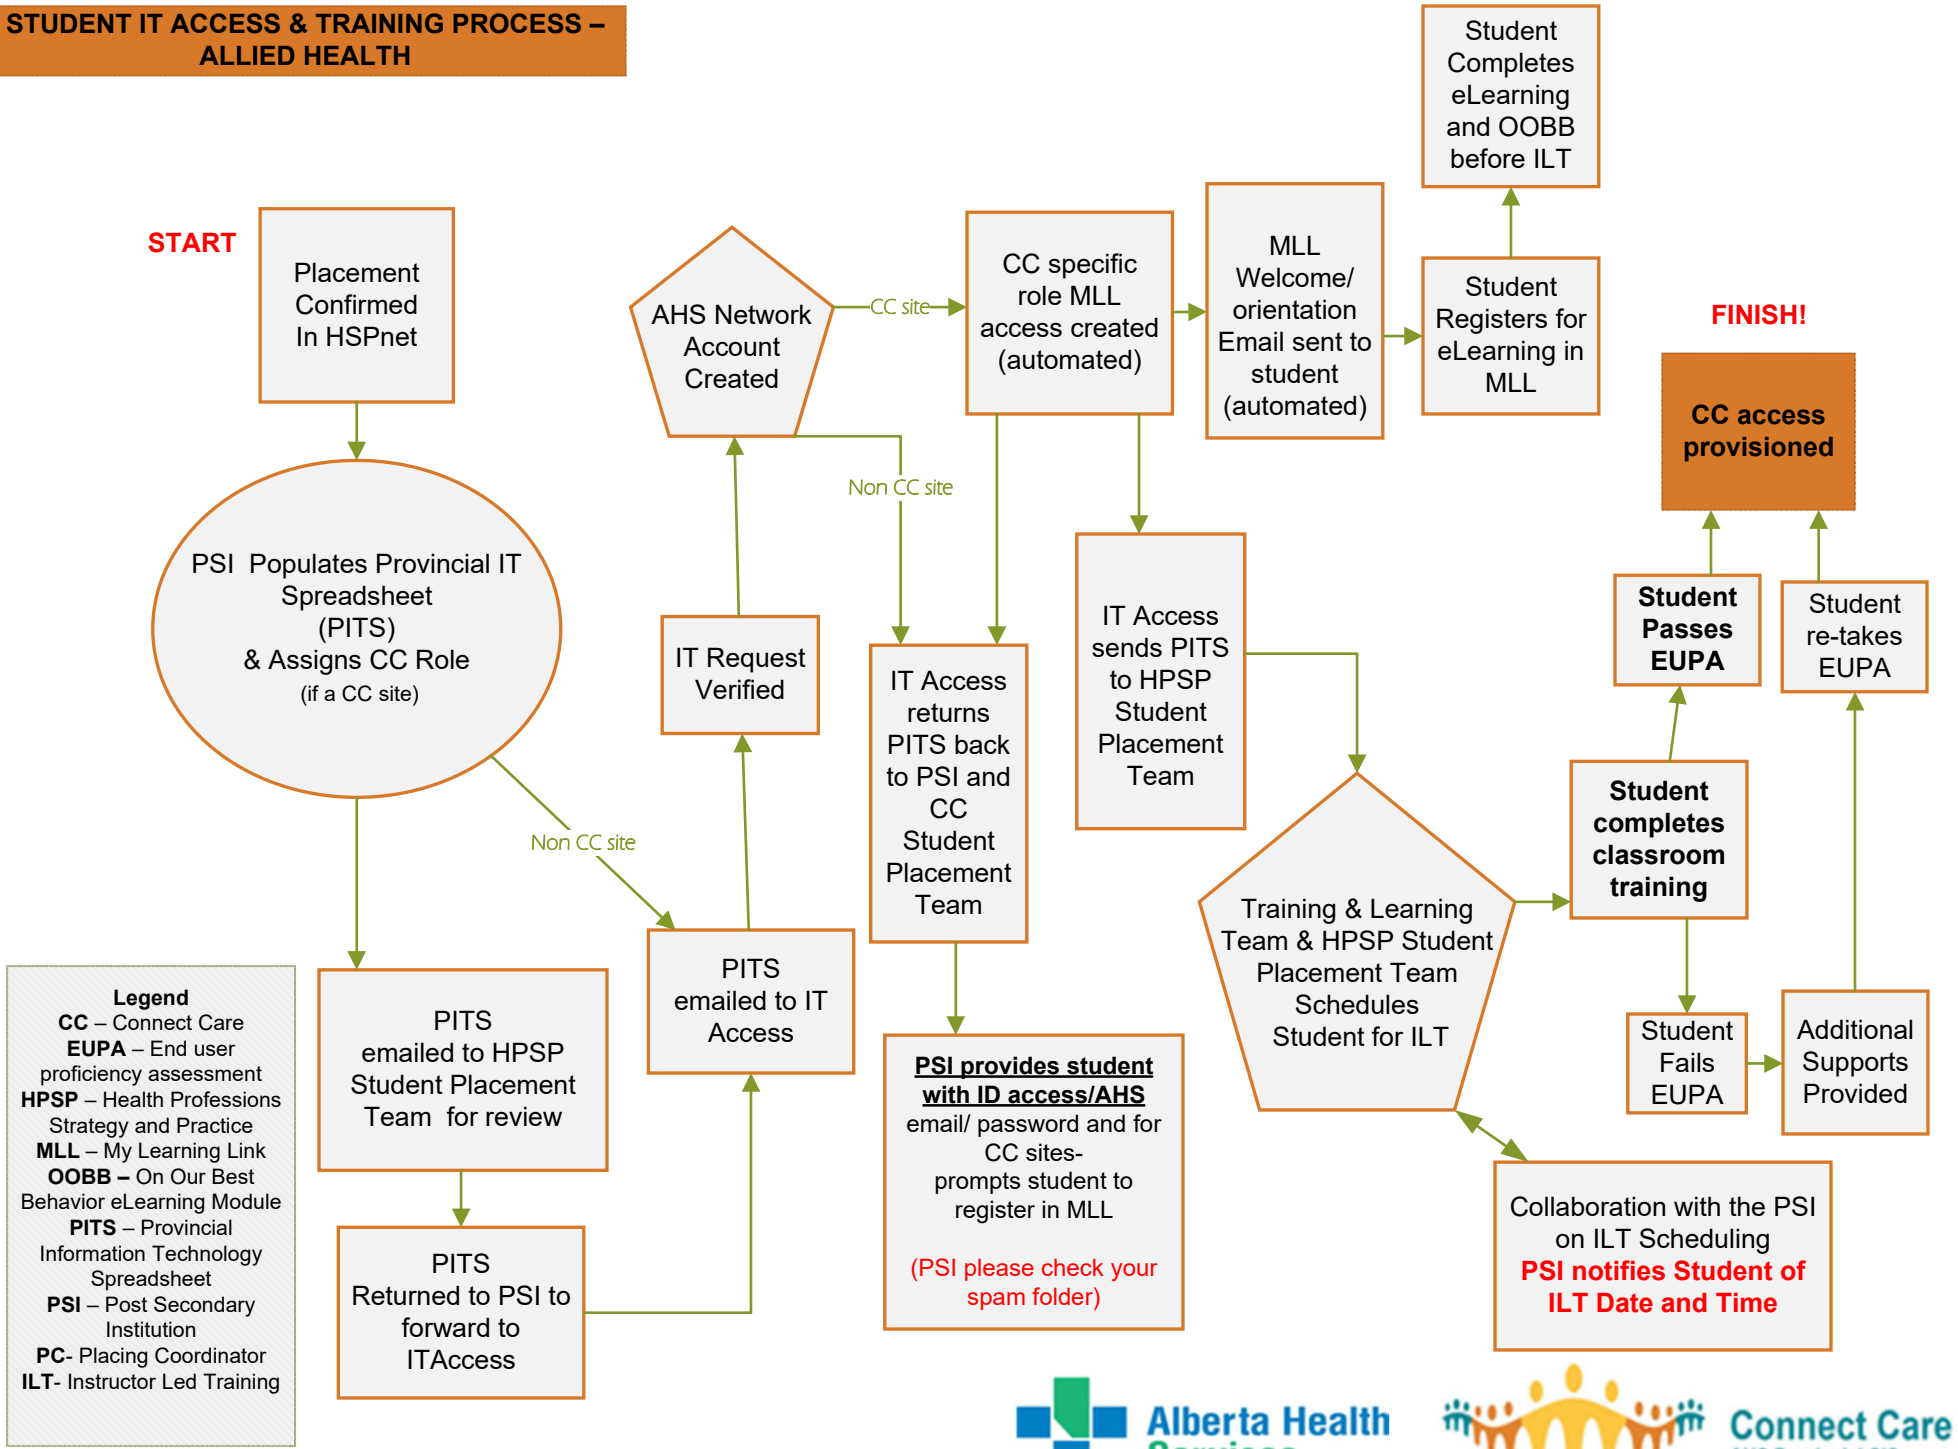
STUDENT IT ACCESS & TRAINING PROCESS – ALLIED HEALTH

START

Placement Confirmed In HSPnet

PSI Populates Provincial IT Spreadsheet (PITS) & Assigns CC Role (if a CC site)

Non CC site

PITS emailed to HPSP Student Placement Team for review

PITS Returned to PSI to forward to ITAccess

PITS emailed to IT Access

IT Request Verified

AHS Network Account Created

CC site

Non CC site

CC specific role MLL access created (automated)

MLL Welcome/ orientation Email sent to student (automated)

Student Registers for eLearning in MLL

Student Completes eLearning and OOBB before ILT

IT Access returns PITS back to PSI and CC Student Placement Team

PSI provides student with ID access/AHS email/ password and for CC sites- prompts student to register in MLL

(PSI please check your spam folder)

IT Access sends PITS to HPSP Student Placement Team

Training & Learning Team & HPSP Student Placement Team Schedules Student for ILT

Collaboration with the PSI on ILT Scheduling PSI notifies Student of ILT Date and Time

Student completes classroom training

Student Passes EUPA

Student Fails EUPA

Additional Supports Provided

Student re-takes EUPA

FINISH!

CC access provisioned

Legend
CC – Connect Care
EUPA – End user proficiency assessment
HPSP – Health Professions Strategy and Practice
MLL – My Learning Link
OOBB – On Our Best Behavior eLearning Module
PITS – Provincial Information Technology Spreadsheet
PSI – Post Secondary Institution
PC- Placing Coordinator
ILT- Instructor Led Training

Alberta Health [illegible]

Connect Care